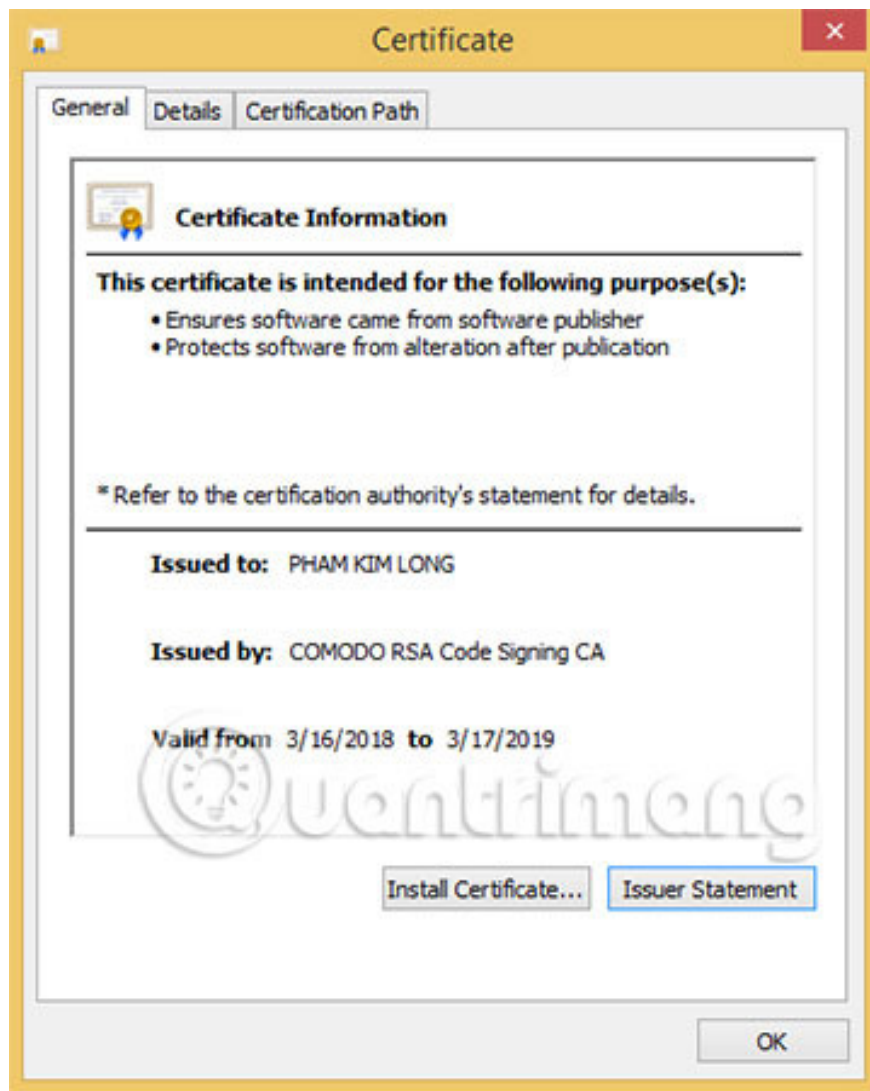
Certificate

General | Details | Certification Path

Certificate Information

This certificate is intended for the following purpose(s):

• Ensures software came from software publisher
• Protects software from alteration after publication

* Refer to the certification authority's statement for details.

Issued to: PHAM KIM LONG

Issued by: COMODO RSA Code Signing CA

Valid from 3/16/2018 to 3/17/2019

Quantrimang

Install Certificate... | Issuer Statement

OK